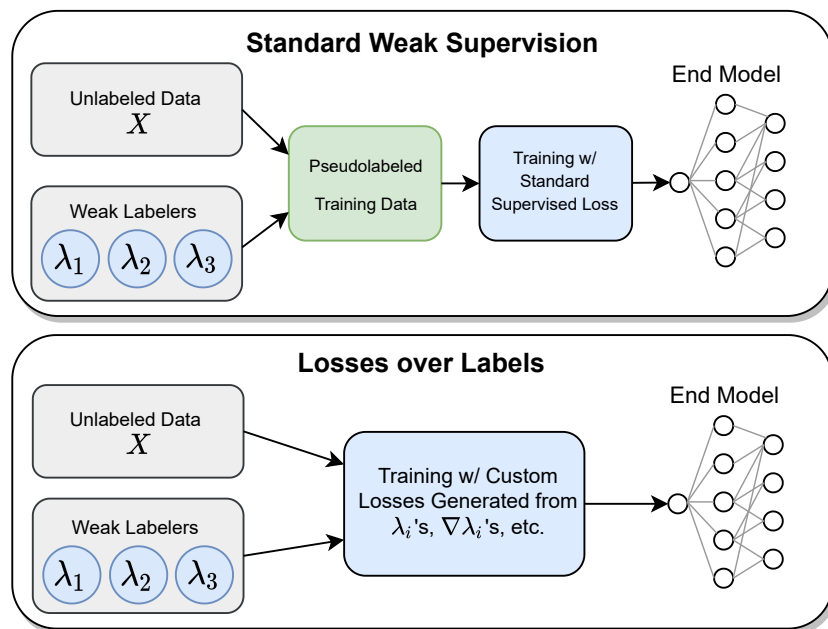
Standard Weak Supervision

Unlabeled Data
$X$

Weak Labelers
$\lambda_1$ $\lambda_2$ $\lambda_3$

Pseudolabeled Training Data

Training w/ Standard Supervised Loss

End Model

Losses over Labels

Unlabeled Data
$X$

Weak Labelers
$\lambda_1$ $\lambda_2$ $\lambda_3$

Training w/ Custom Losses Generated from $\lambda_i$'s, $\nabla\lambda_i$'s, etc.

End Model